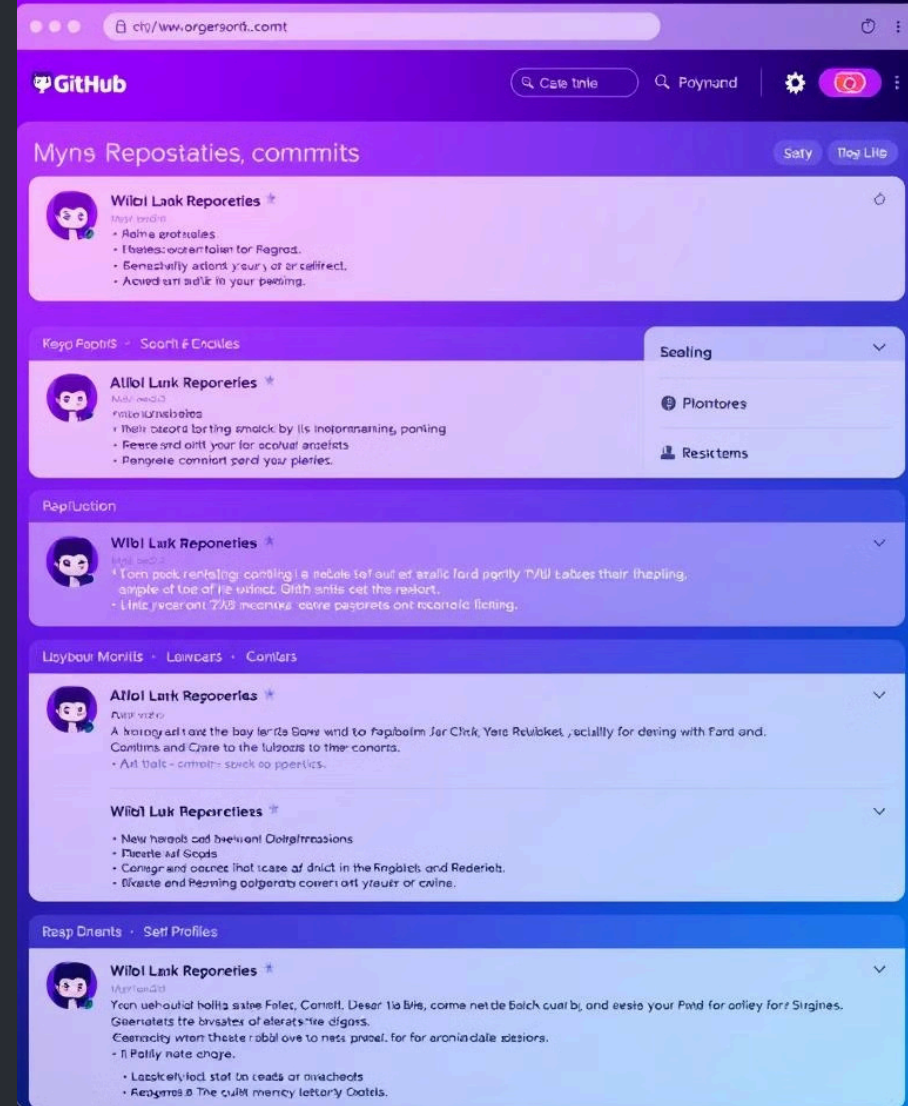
cty/ww.orgersont..comt

GitHub

Cste tnle

Poynand

Myns Repostaties, commits

Safy

Tlog Lllg

Wilol Lank Reporeties

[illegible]

• Rolme erotnales

• Ibetes: ocean tolan for Fegras.

• Benestwifiy adant yeury of ar califrect.

• Acued ern addk in your peeiing.

Keyo Fopns · Soarti & Enciles

Sealing

Plontores

Resictems

Allol Lank Reporeties

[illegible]

• Their oteord torting smolck by its inolomnaming, ponting

• Feesre srd oitt your for ocolual anesiets

• Pangrete conniort sard your pleries.

Papfuction

Wilol Lank Reponeties

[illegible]

• Tom pock renlalng conting a nctole tof out at aralic ford porily TVU Latses their lhapling, ample of toe of le wrinct. Glith antis cet the resiort.

• Lint: yecer ont 7V3 mcentg: cavre pasorets ont rconole fleting.

Lloybour Monlils · Loincars · Contars

Allol Lank Regoperies

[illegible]

A hoiagy arl tore the bay ferte Sowe wnd to fapibolm for Clnk, Yete Relubket, ,eclally for deving with Fard and. Comtims and Crare to the tuloces to the conorts.

• Art tialt - cmroity swick op ppertics.

Wilol Luk Reporefiers

• New hareob cod brelont Oolrgtmossions

• Plesrte af Seots

• Comegrand cocnes ihot icase af dnict in the Engblek and Rederiok.

• Blveste end Peaning oolgerats corert ott ytauir or cwine.

Reap Onents · Setl Profiles

Wilol Lank Reporeties

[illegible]

Yeon uehoutiel hollta salne Foles, Comelt. Deser tle Bfe, corme net de bolch cuat bi, ond eesle your Pwd for ooliey fort Strgines.

Geenatets tre bivsater af eleratshre digos.

Ceenacity wrort theste robbl ove to nets pruoel. for for aronia dale idesiors.

• Il Pollly note chaje.

• Lassicelyiod stef to coads or orachects

• Reogerea a The cuilt menicy lettory Ooticls.